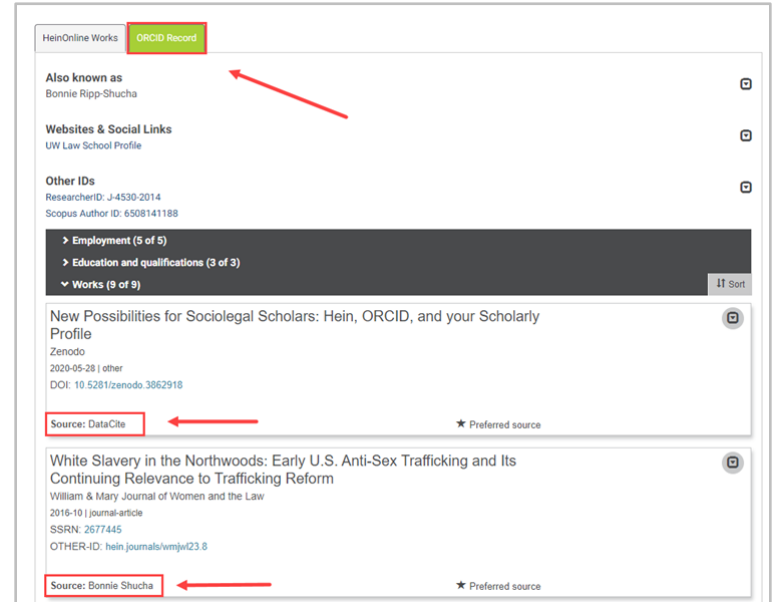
HeinOnline Works
ORCID Record

Also known as
Bonnie Ripp-Shucha

Websites & Social Links
UW Law School Profile

Other IDs
ResearcherID: J-4530-2014
Scopus Author ID: 6508141188

Employment (5 of 5)
Education and qualifications (3 of 3)
Works (9 of 9)
Sort

New Possibilities for Sociolegal Scholars: Hein, ORCID, and your Scholarly Profile
Zenodo
2020-05-28 | other
DOI: 10.5281/zenodo.3862918
Source: DataCite
★ Preferred source

White Slavery in the Northwoods: Early U.S. Anti-Sex Trafficking and Its Continuing Relevance to Trafficking Reform
William & Mary Journal of Women and the Law
2016-10 | journal-article
SSRN: 2677445
OTHER-ID: hein.journals/wmjwl23.8
Source: Bonnie Shucha
★ Preferred source